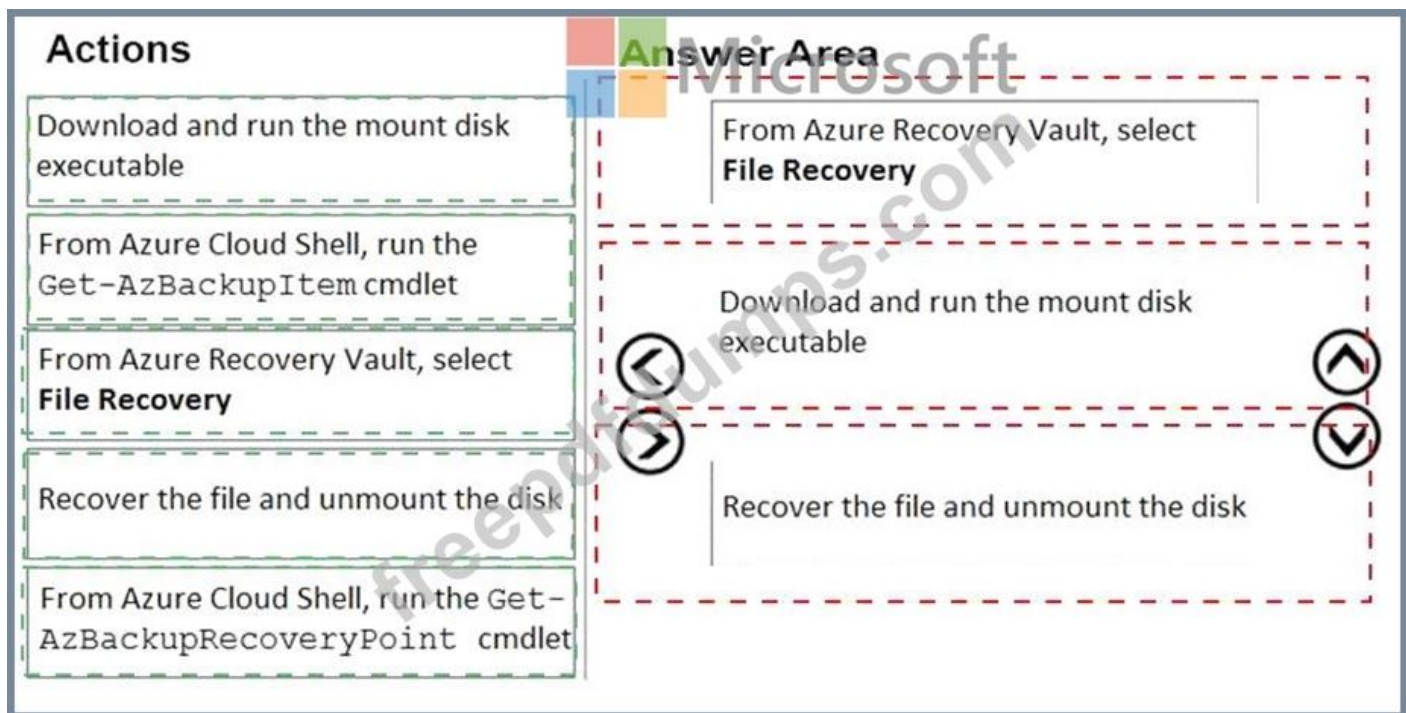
Actions

Download and run the mount disk executable

From Azure Cloud Shell, run the Get-AzBackupItem cmdlet

From Azure Recovery Vault, select **File Recovery**

Recover the file and unmount the disk

From Azure Cloud Shell, run the Get-AzBackupRecoveryPoint cmdlet

Answer Area

Microsoft

From Azure Recovery Vault, select **File Recovery**

Download and run the mount disk executable

Recover the file and unmount the disk

freepdfdumps.com